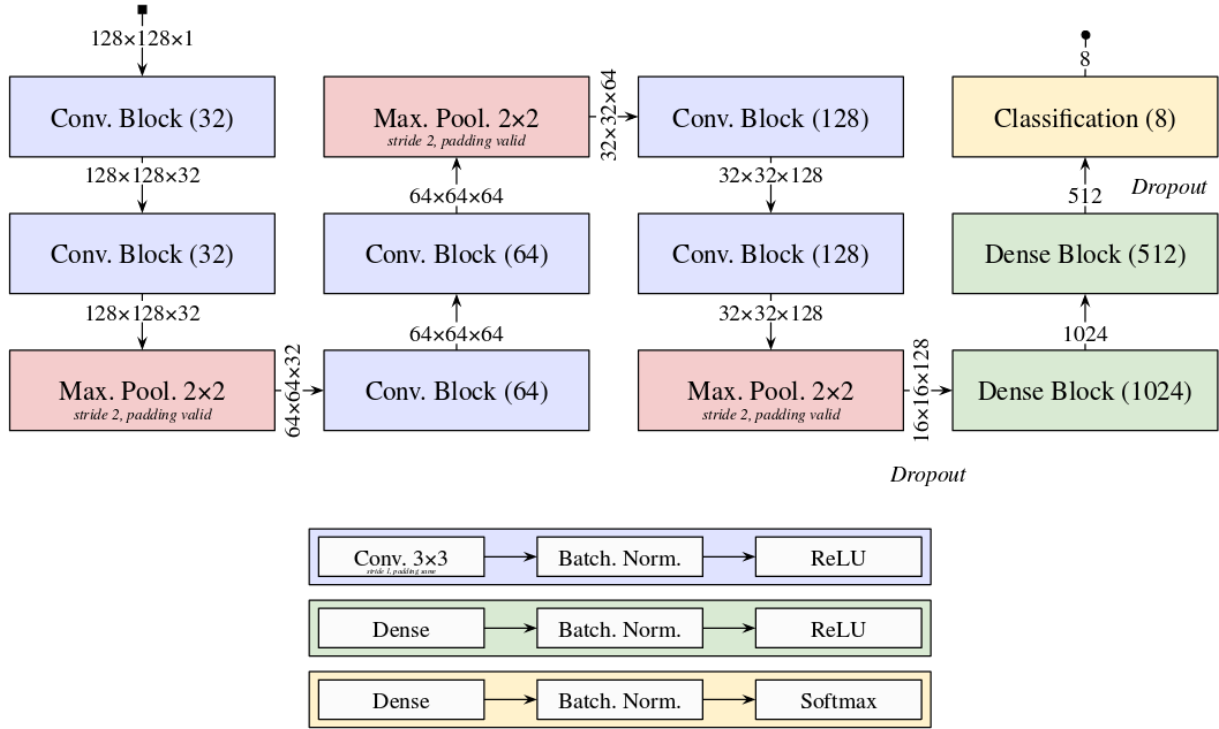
128×128×1

Conv. Block (32)

128×128×32

Conv. Block (32)

128×128×32

Max. Pool. 2×2
stride 2, padding valid

64×64×32

Conv. Block (64)

64×64×64

Conv. Block (64)

64×64×64

Max. Pool. 2×2
stride 2, padding valid

32×32×64

Conv. Block (128)

32×32×128

Conv. Block (128)

32×32×128

Max. Pool. 2×2
stride 2, padding valid

16×16×128

Dense Block (1024)

1024

Dropout

Dense Block (512)

512

Dropout

Classification (8)

8

Conv. 3×3
stride 1, padding same

Batch. Norm.

ReLU

Dense

Batch. Norm.

ReLU

Dense

Batch. Norm.

Softmax